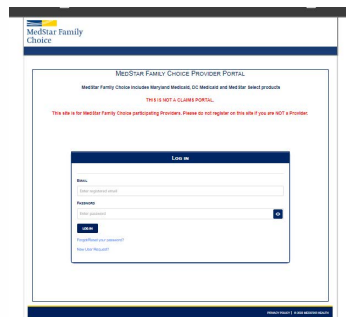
MedStar Family Choice

MedStar Family Choice Provider Portal

MedStar Family Choice includes Maryland Medicaid, DC Medicaid and MedStar Select products

THIS IS NOT A CLAIMS PORTAL.

This site is for MedStar Family Choice participating Providers. Please do not register on this site if you are NOT a Provider.

Log in

Email

Enter registered email

Password

Enter password

LOG IN

Forgot/Reset your password?

New User Request?

PRIVACY POLICY | © 2020 MEDSTAR HEALTH